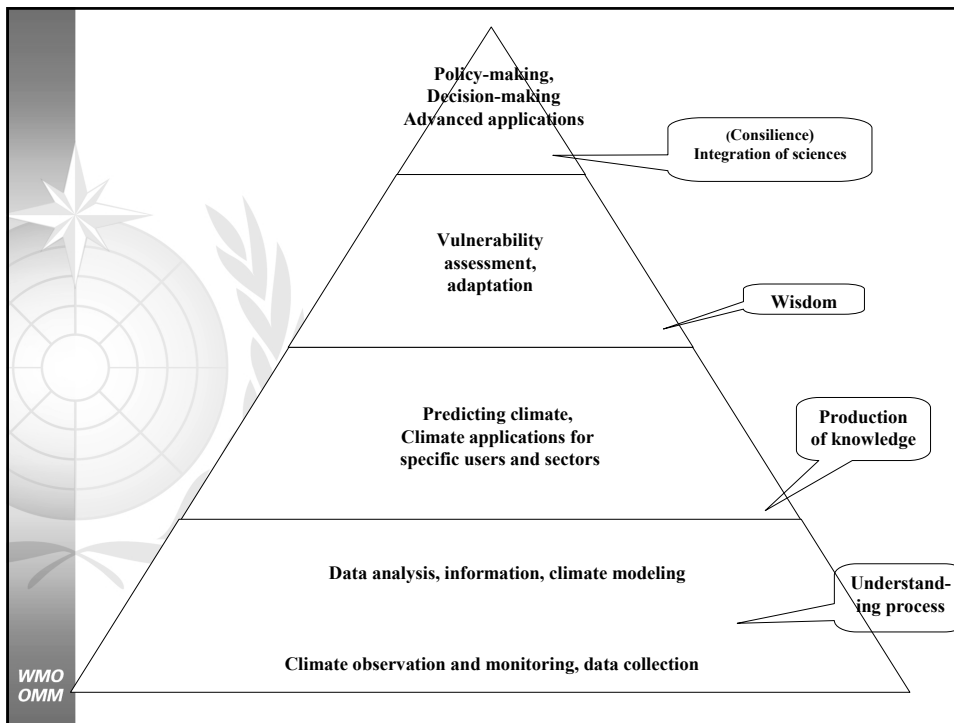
Policy-making, Decision-making Advanced applications

(Consilience) Integration of sciences

Vulnerability assessment, adaptation

Wisdom

Predicting climate, Climate applications for specific users and sectors

Production of knowledge

Data analysis, information, climate modeling

Understanding process

Climate observation and monitoring, data collection

WMO
OMM